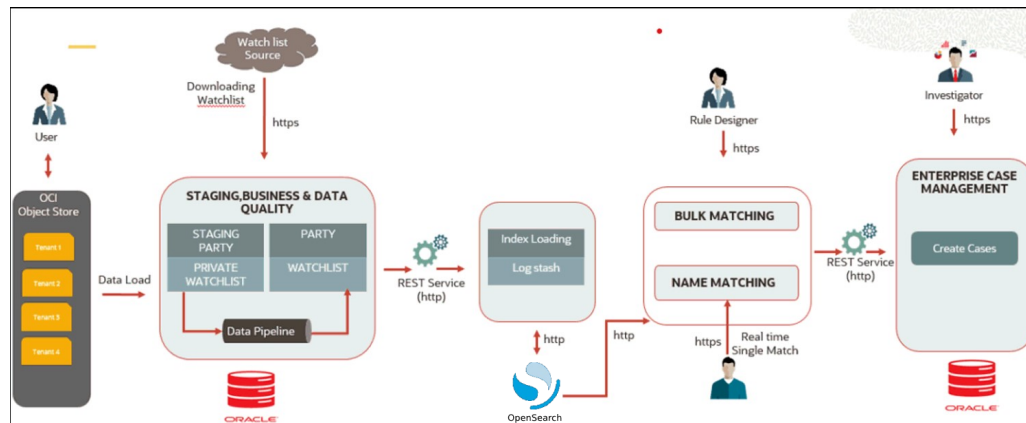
Watch list Source

Downloading Watchlist

https

User

OCI Object Store

Tenant 1

Tenant 2

Tenant 3

Tenant 4

Data Load

STAGING,BUSINESS & DATA QUALITY

STAGING PARTY

PARTY

PRIVATE WATCHLIST

WATCHLIST

Data Pipeline

ORACLE

REST Service (http)

Index Loading

Log stash

http

OpenSearch

http

Rule Designer

https

BULK MATCHING

NAME MATCHING

https

Real time Single Match

REST Service (http)

Investigator

https

ENTERPRISE CASE MANAGEMENT

Create Cases

ORACLE